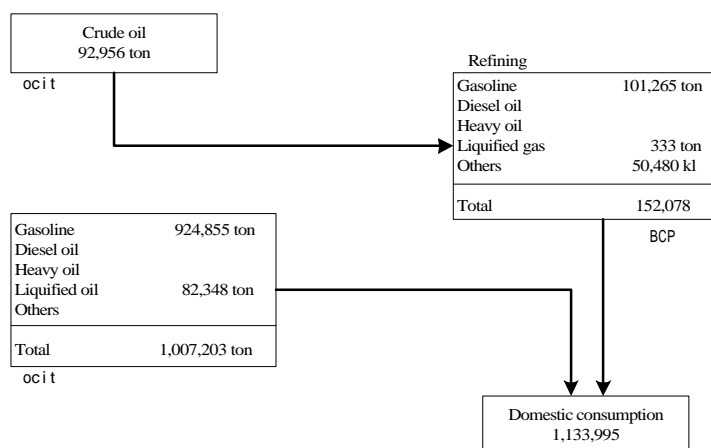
Crude oil
92,956 ton

ocit

Refining

| Gasoline | 101,265 ton |
|---|---|
| Diesel oil | |
| Heavy oil | |
| Liquified gas | 333 ton |
| Others | 50,480 kl |
| Total | 152,078 |

BCP

| Gasoline | 924,855 ton |
|---|---|
| Diesel oil | |
| Heavy oil | |
| Liquified oil | 82,348 ton |
| Others | |
| Total | 1,007,203 ton |

ocit

Domestic consumption
1,133,995